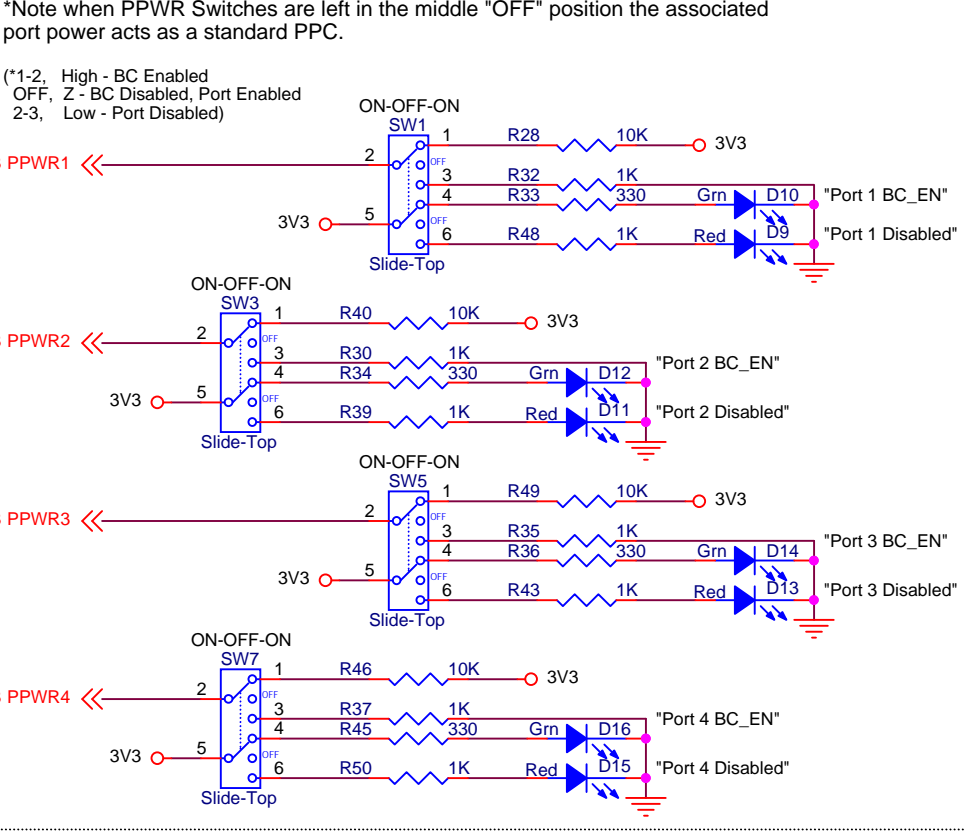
*Note when PPWR Switches are left in the middle "OFF" position the associated port power acts as a standard PPC.

(*1-2, High - BC Enabled
OFF, Z - BC Disabled, Port Enabled
2-3, Low - Port Disabled)

ON-OFF-ON
SW1
PPWR1
2
1 R28 10K 3V3
OFF
3 R32 1K
4 R33 330 Grn D10 "Port 1 BC_EN"
3V3 5
OFF
6 R48 1K Red D9 "Port 1 Disabled"
Slide-Top

ON-OFF-ON
SW3
PPWR2
2
1 R40 10K 3V3
OFF
3 R30 1K
4 R34 330 Grn D12 "Port 2 BC_EN"
3V3 5
OFF
6 R39 1K Red D11 "Port 2 Disabled"
Slide-Top

ON-OFF-ON
SW5
PPWR3
2
1 R49 10K 3V3
OFF
3 R35 1K
4 R36 330 Grn D14 "Port 3 BC_EN"
3V3 5
OFF
6 R43 1K Red D13 "Port 3 Disabled"
Slide-Top

ON-OFF-ON
SW7
PPWR4
2
1 R46 10K 3V3
OFF
3 R37 1K
4 R45 330 Grn D16 "Port 4 BC_EN"
3V3 5
OFF
6 R50 1K Red D15 "Port 4 Disabled"
Slide-Top